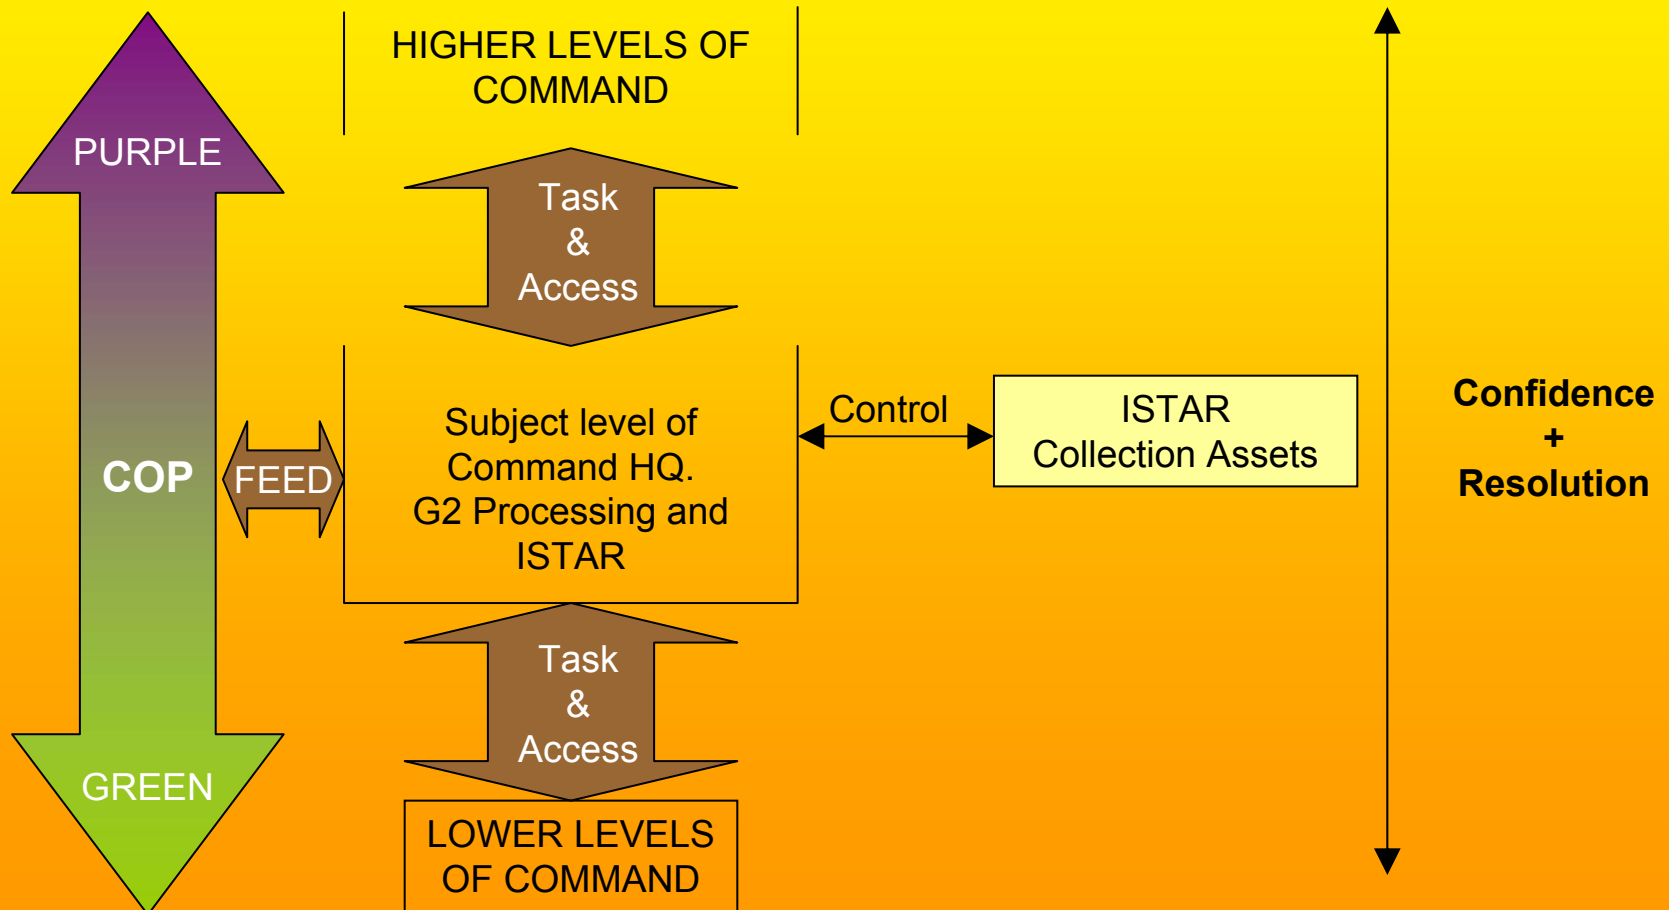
PURPLE

COP

GREEN

HIGHER LEVELS OF COMMAND

Task & Access

FEED

Subject level of Command HQ. G2 Processing and ISTAR

Control

ISTAR Collection Assets

Task & Access

LOWER LEVELS OF COMMAND

Confidence + Resolution